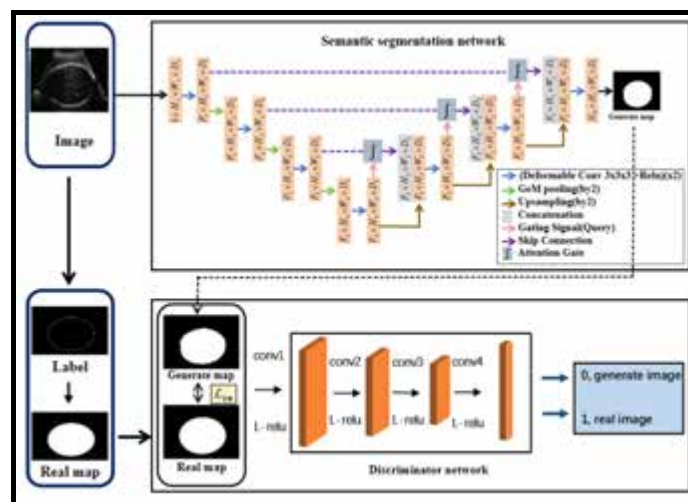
Image

Semantic segmentation network

Generate map

(Deformable Conv 3x3x3+Relu)(x2)
GeM pooling(by2)
Upsampling(by2)
Concatenation
Gating Signal(Query)
Skip Connection
Attention Gate

Label

Real map

Generate map

$\mathcal{L}_{CE}$

Real map

conv1
L - relu
conv2
L - relu
conv3
L - relu
conv4

Discriminator network

0, generate image

1, real image